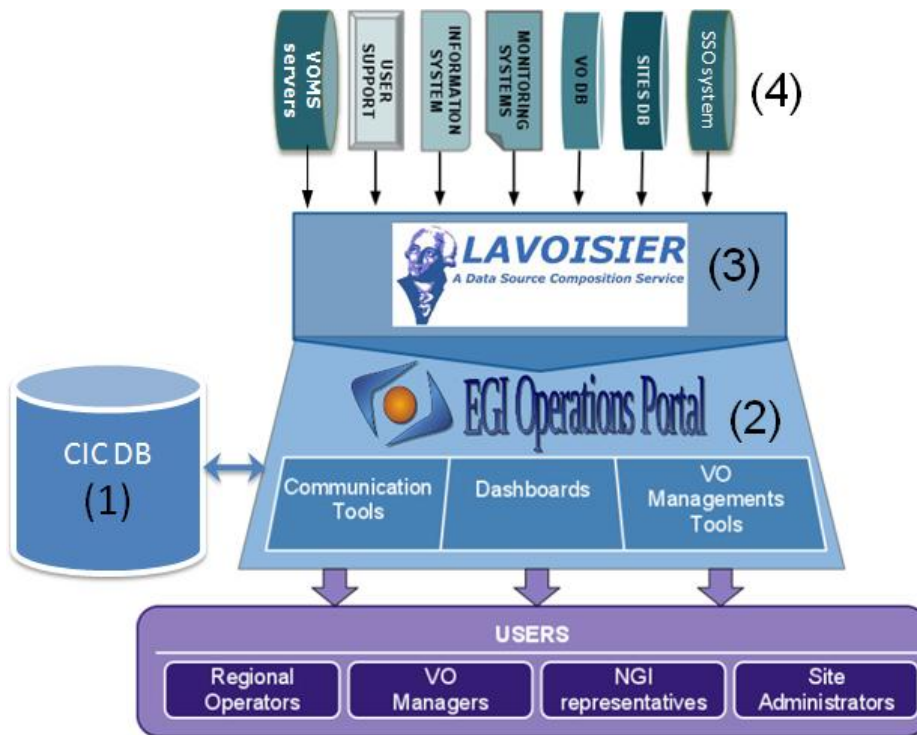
VOMS servers

USER SUPPORT

INFORMATION SYSTEM

MONITORING SYSTEMS

VO DB

SITES DB

SSO system

(4)

LAVOISIER
A Data Source Composition Service

(3)

EGI Operations Portal

(2)

CIC DB
(1)

Communication Tools

Dashboards

VO Managements Tools

USERS

Regional Operators

VO Managers

NGI representatives

Site Administrators